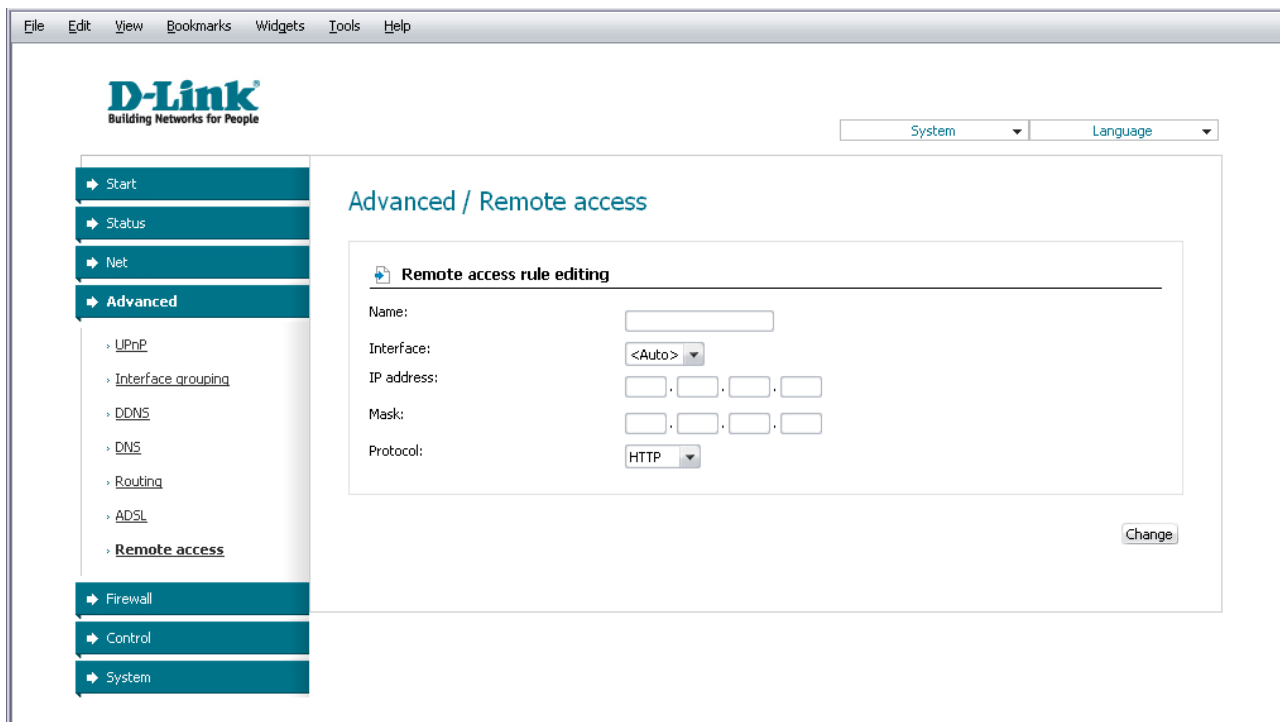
File Edit View Bookmarks Widgets Tools Help

D-Link
Building Networks for People

System Language

Start
Status
Net
Advanced
UPnP
Interface grouping
DDNS
DNS
Routing
ADSL
Remote access
Firewall
Control
System

Advanced / Remote access

Remote access rule editing

Name:
Interface: <Auto>
IP address: . . .
Mask: . . .
Protocol: HTTP

Change